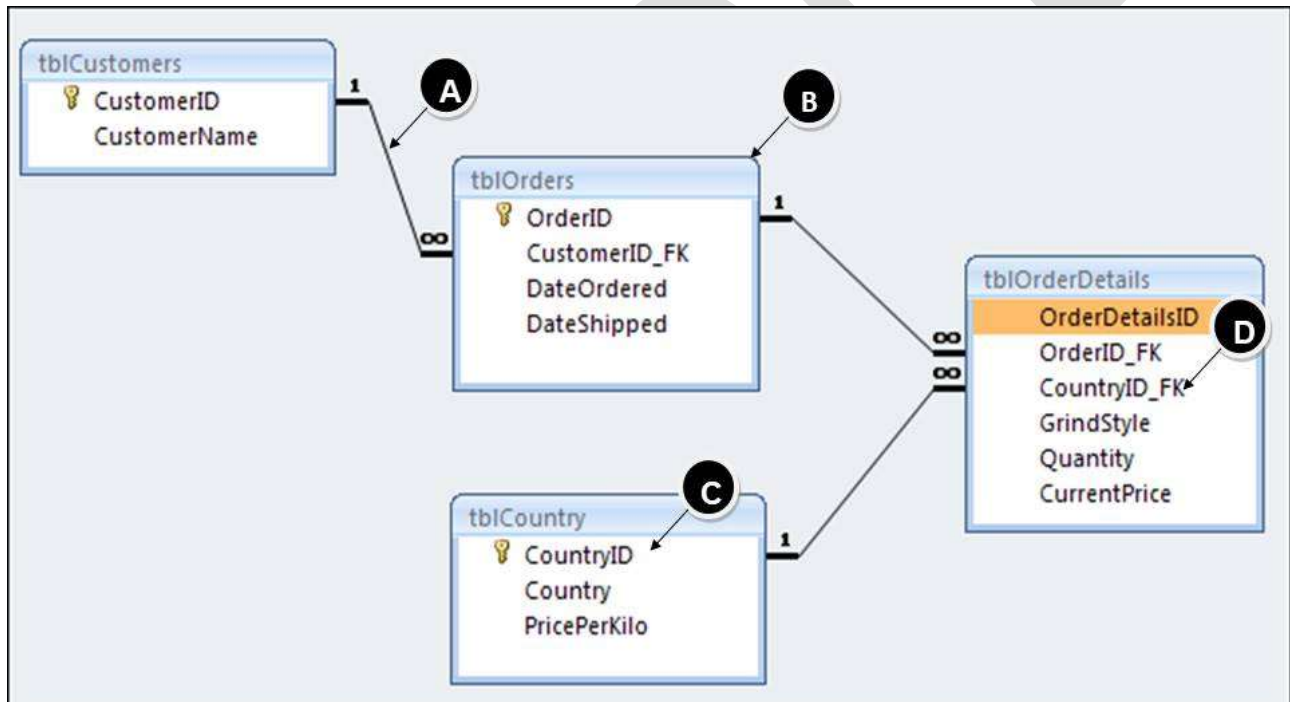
tblCustomers
CustomerID
CustomerName

1

A

B

tblOrders
OrderID
CustomerID_FK
DateOrdered
DateShipped

∞

1

tblOrderDetails
OrderDetailsID
OrderID_FK
CountryID_FK
GrindStyle
Quantity
CurrentPrice

D

∞

∞

C

tblCountry
CountryID
Country
PricePerKilo

1